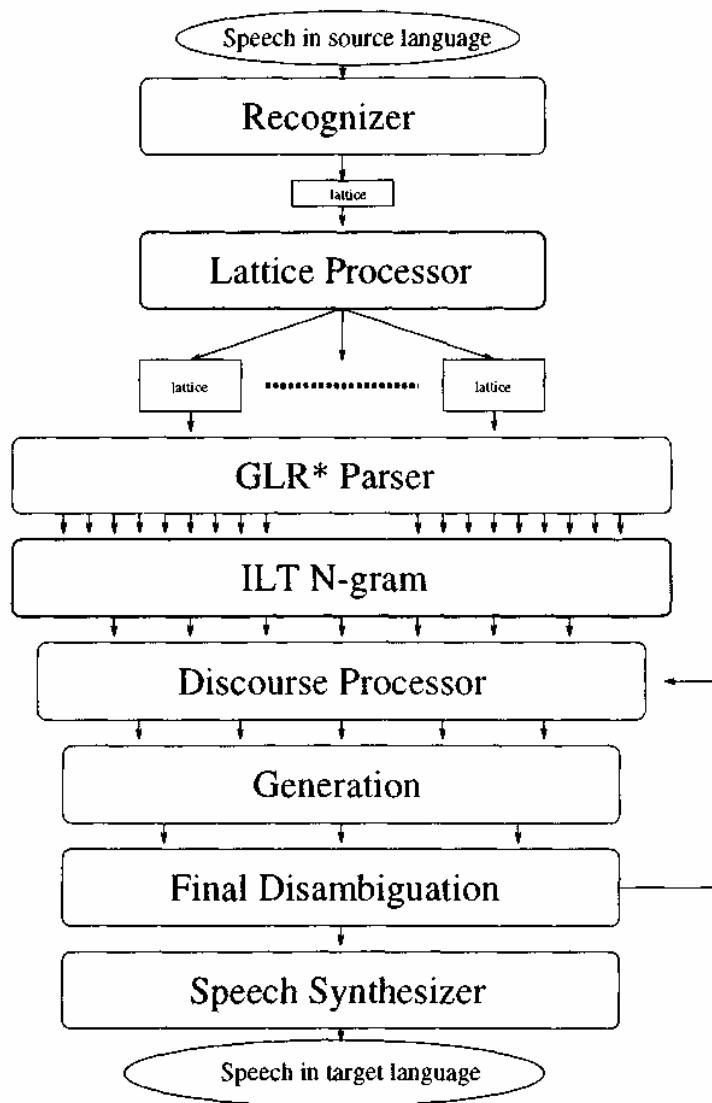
Speech in source language

Recognizer

lattice

Lattice Processor

lattice

lattice

GLR* Parser

ILT N-gram

Discourse Processor

Generation

Final Disambiguation

Speech Synthesizer

Speech in target language